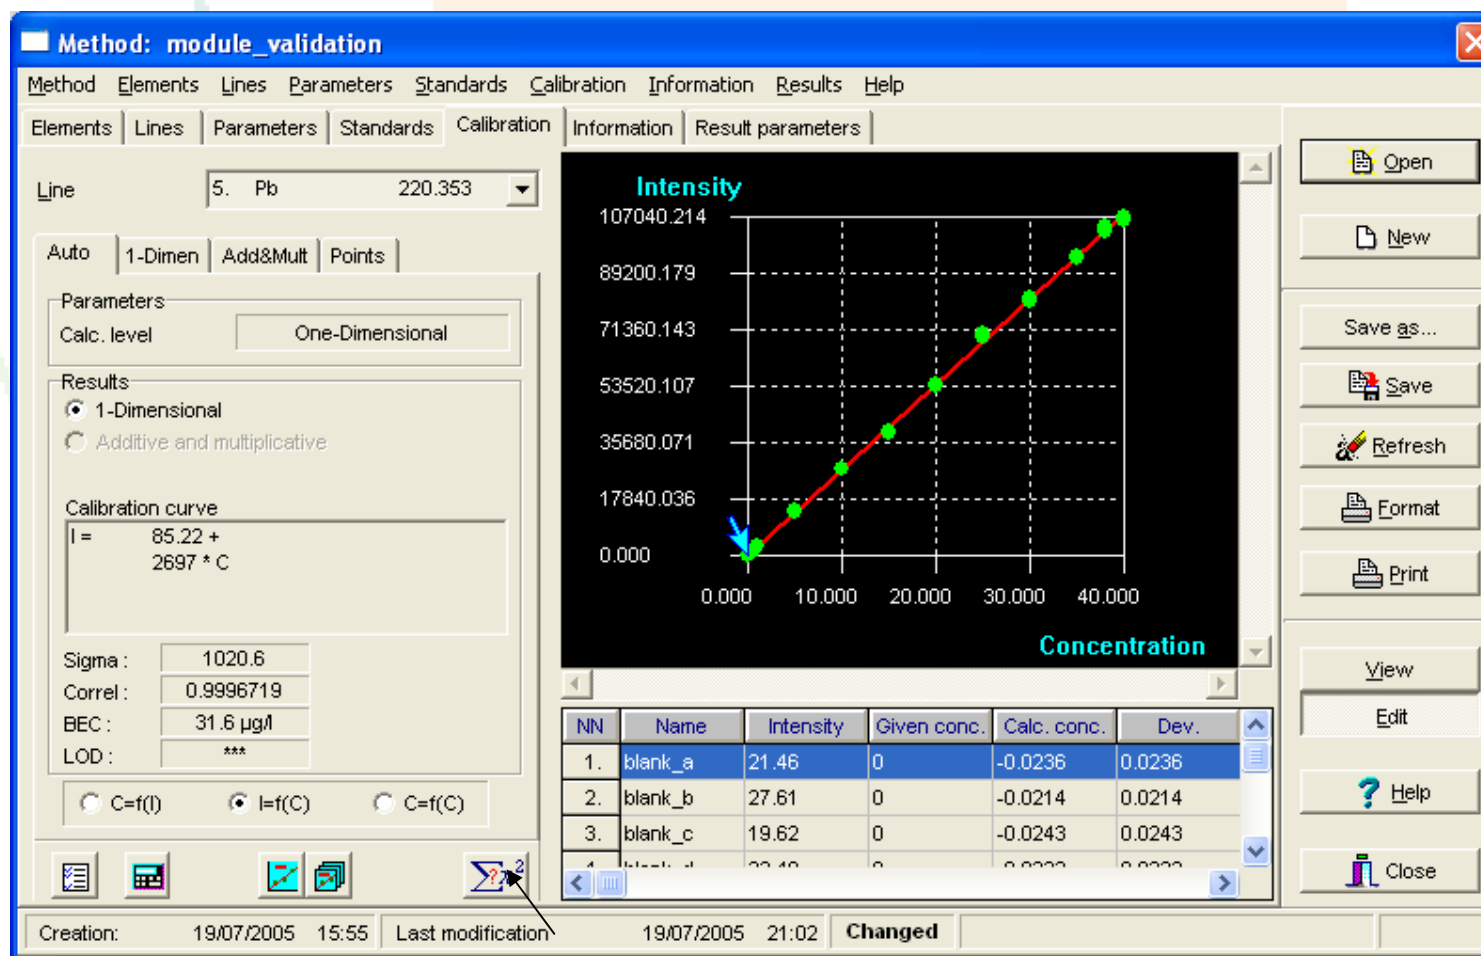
Method: module_validation

Method Elements Lines Parameters Standards Calibration Information Results Help

Elements Lines Parameters Standards Calibration Information Result parameters

Line 5. Pb 220.353

Auto 1-Dimen Add&Mult Points

Parameters
Calc. level One-Dimensional

Results
1-Dimensional
Additive and multiplicative

Calibration curve
I = 85.22 + 2697 * C

Sigma : 1020.6
Correl : 0.9996719
BEC : 31.6 µg/l
LOD : ***

C=f(I) I=f(C) C=f(C)

Intensity
107040.214
89200.179
71360.143
53520.107
35680.071
17840.036
0.000
0.000 10.000 20.000 30.000 40.000
Concentration

| NN | Name | Intensity | Given conc. | Calc. conc. | Dev. |
|---|---|---|---|---|---|
| 1. | blank_a | 21.46 | 0 | -0.0236 | 0.0236 |
| 2. | blank_b | 27.61 | 0 | -0.0214 | 0.0214 |
| 3. | blank_c | 19.62 | 0 | -0.0243 | 0.0243 |
| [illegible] | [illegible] | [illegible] | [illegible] | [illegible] | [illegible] |

Open
New
Save as...
Save
Refresh
Format
Print
View
Edit
Help
Close

Creation: 19/07/2005 15:55 Last modification 19/07/2005 21:02 Changed